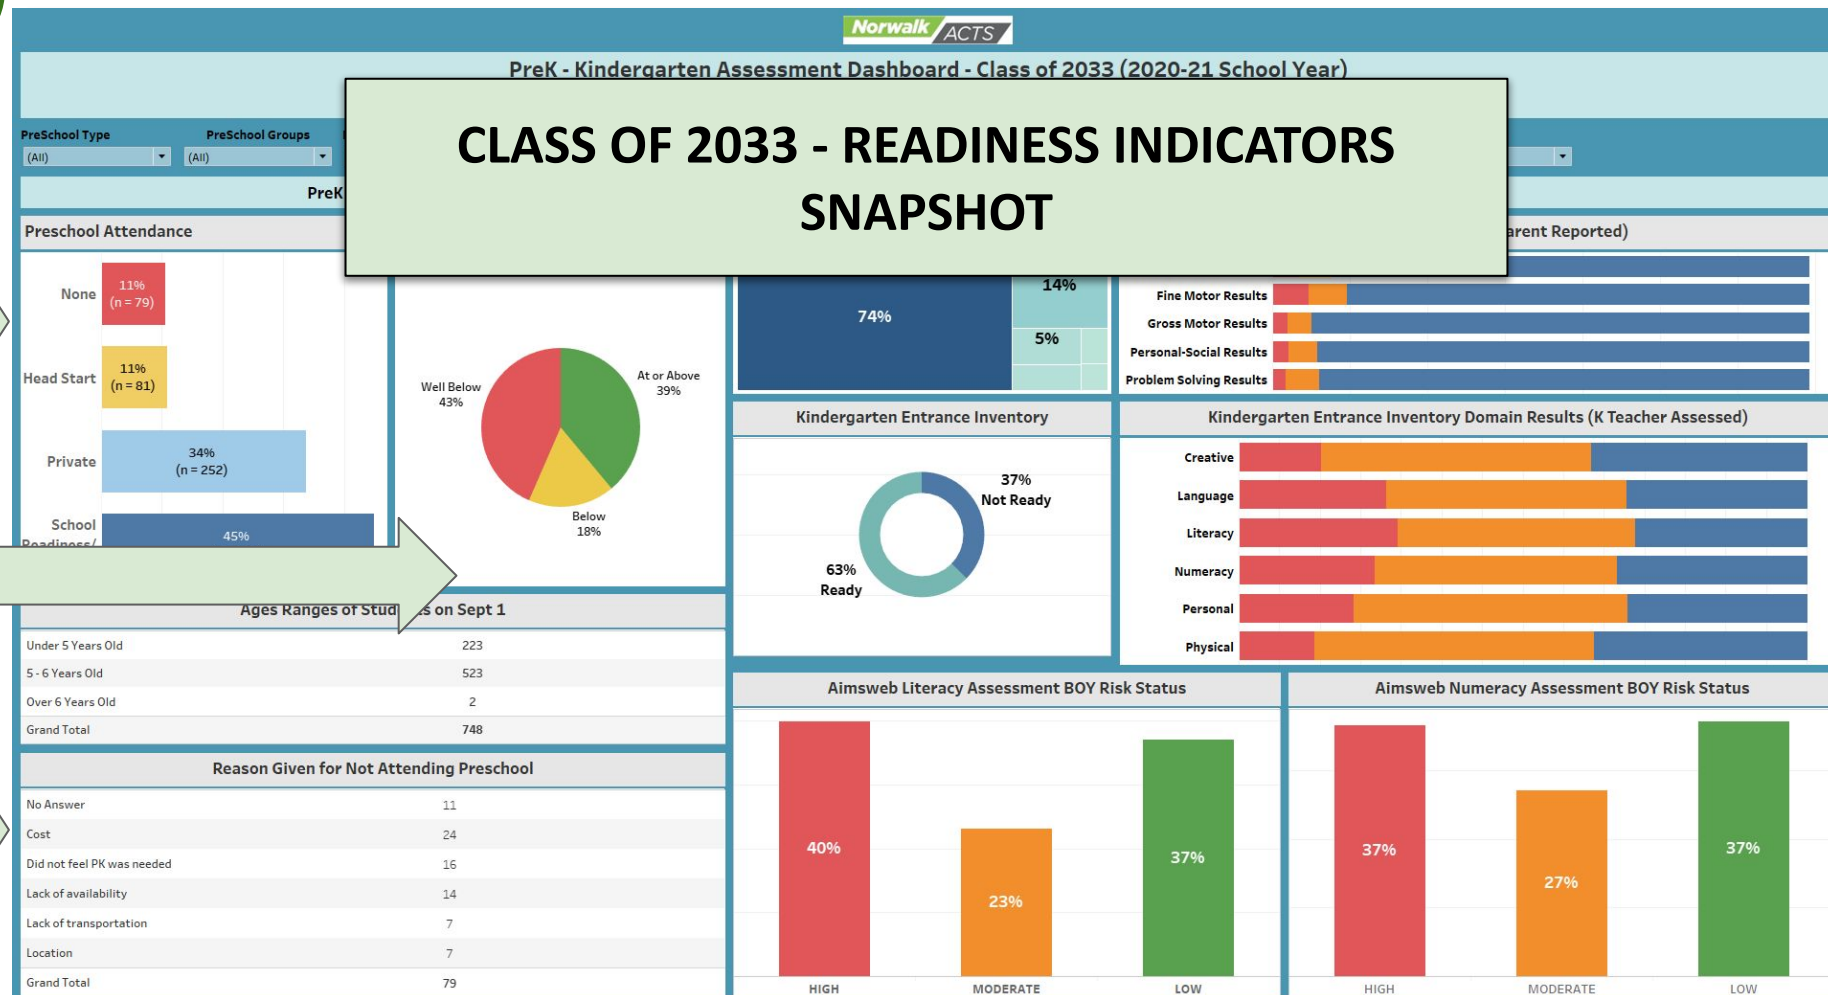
Norwalk ACTS

PreK - Kindergarten Assessment Dashboard - Class of 2033 (2020-21 School Year)

CLASS OF 2033 - READINESS INDICATORS SNAPSHOT

PreSchool Type
(All)
PreSchool Groups
(All)

PreK

Preschool Attendance

None 11% (n = 79)
Head Start 11% (n = 81)
Private 34% (n = 252)
School Readiness/ 45%

Well Below 43%
At or Above 39%
Below 18%

74%
14%
5%

arent Reported)

Fine Motor Results
Gross Motor Results
Personal-Social Results
Problem Solving Results

Kindergarten Entrance Inventory

37% Not Ready
63% Ready

Kindergarten Entrance Inventory Domain Results (K Teacher Assessed)

Creative
Language
Literacy
Numeracy
Personal
Physical

Ages Ranges of Stud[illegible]s on Sept 1

| | |
|---|---|
| Under 5 Years Old | 223 |
| 5 - 6 Years Old | 523 |
| Over 6 Years Old | 2 |
| Grand Total | 748 |

Reason Given for Not Attending Preschool

| | |
|---|---|
| No Answer | 11 |
| Cost | 24 |
| Did not feel PK was needed | 16 |
| Lack of availability | 14 |
| Lack of transportation | 7 |
| Location | 7 |
| Grand Total | 79 |

Aimsweb Literacy Assessment BOY Risk Status

40% 23% 37%
HIGH MODERATE LOW

Aimsweb Numeracy Assessment BOY Risk Status

37% 27% 37%
HIGH MODERATE LOW